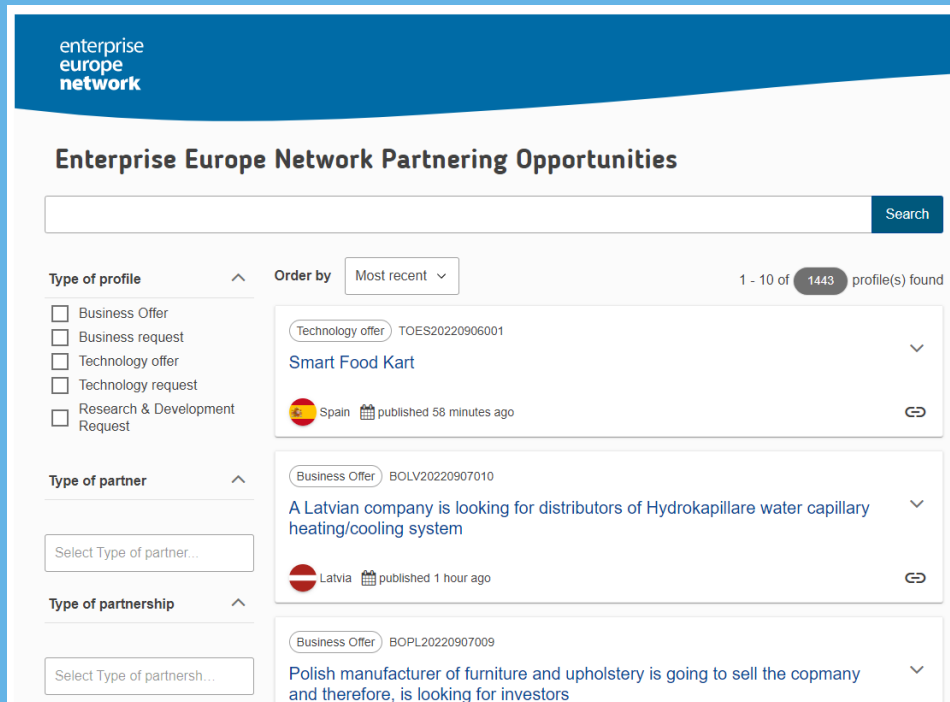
enterprise
europe
network

Enterprise Europe Network Partnering Opportunities

Search

Type of profile

Business Offer
Business request
Technology offer
Technology request
Research & Development Request

Type of partner

Select Type of partner...

Type of partnership

Select Type of partnersh...

Order by
Most recent

1 - 10 of 1443 profile(s) found

Technology offer TOES20220906001
Smart Food Kart
Spain published 58 minutes ago

Business Offer BOLV20220907010
A Latvian company is looking for distributors of Hydrokapillare water capillary heating/cooling system
Latvia published 1 hour ago

Business Offer BOPL20220907009
Polish manufacturer of furniture and upholstery is going to sell the copmany and therefore, is looking for investors